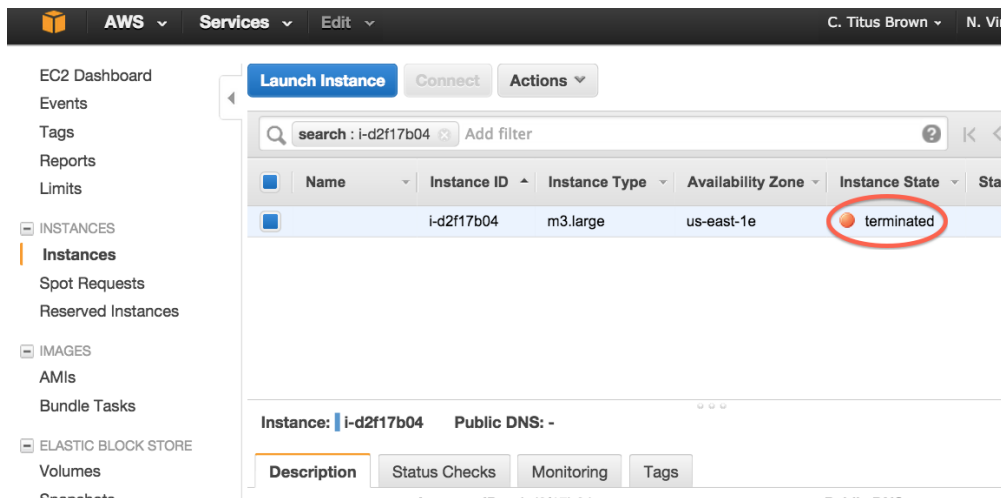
AWS Services Edit C. Titus Brown N. Vi

EC2 Dashboard
Events
Tags
Reports
Limits

INSTANCES
Instances
Spot Requests
Reserved Instances

IMAGES
AMIs
Bundle Tasks

ELASTIC BLOCK STORE
Volumes
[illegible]

Launch Instance Connect Actions

search : i-d2f17b04 Add filter

| | Name | Instance ID | Instance Type | Availability Zone | Instance State | Sta |
|---|---|---|---|---|---|---|
| | | i-d2f17b04 | m3.large | us-east-1e | terminated | |

Instance: i-d2f17b04 Public DNS: -

Description Status Checks Monitoring Tags